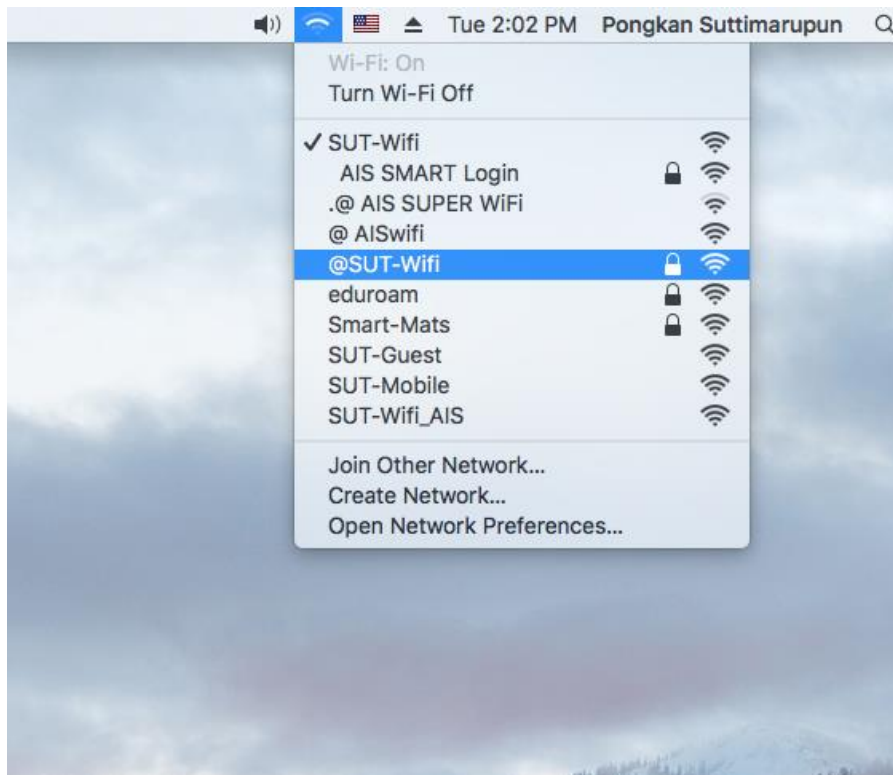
Tue 2:02 PM Pongkan Suttimarupun

Wi-Fi: On
Turn Wi-Fi Off

✓ SUT-Wifi
AIS SMART Login
.@ AIS SUPER WiFi
@ AISwifi
@SUT-Wifi
eduroam
Smart-Mats
SUT-Guest
SUT-Mobile
SUT-Wifi_AIS

Join Other Network...
Create Network...
Open Network Preferences...